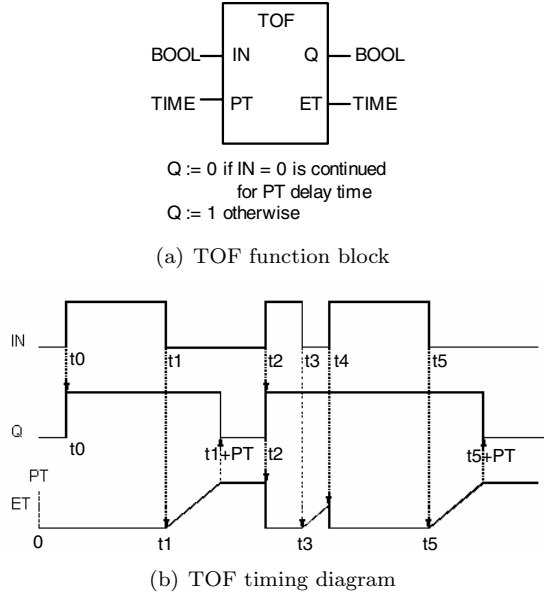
TOF

BOOL IN Q BOOL

TIME PT ET TIME

Q := 0 if IN = 0 is continued for PT delay time
Q := 1 otherwise

(a) TOF function block

IN

t0 t1 t2 t3 t4 t5

Q

t0 t1+PT t2 t5+PT

PT

ET

0 t1 t3 t5

(b) TOF timing diagram